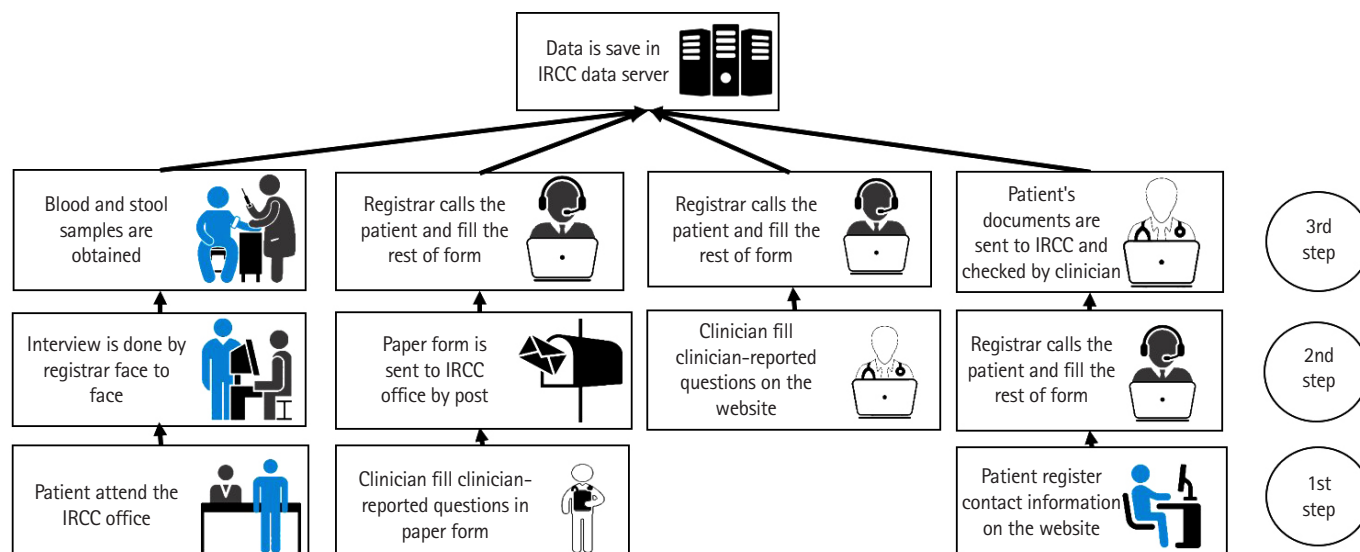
Data is save in IRCC data server

Blood and stool samples are obtained

Registrar calls the patient and fill the rest of form

Registrar calls the patient and fill the rest of form

Patient's documents are sent to IRCC and checked by clinician

3rd step

Interview is done by registrar face to face

Paper form is sent to IRCC office by post

Clinician fill clinician-reported questions on the website

Registrar calls the patient and fill the rest of form

2nd step

Patient attend the IRCC office

Clinician fill clinician-reported questions in paper form

Patient register contact information on the website

1st step